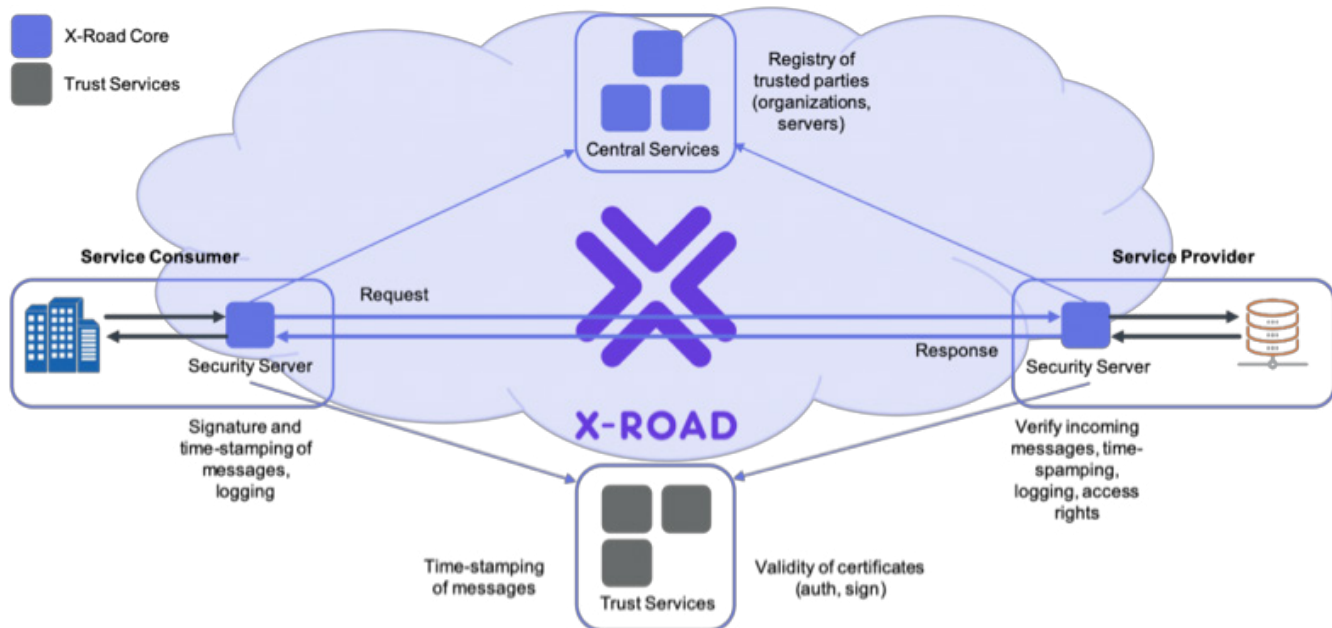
X-Road Core

Trust Services

Registry of trusted parties (organizations, servers)

Central Services

Service Consumer

Service Provider

Request

Response

Security Server

Security Server

X-ROAD

Signature and time-stamping of messages, logging

Verify incoming messages, time-spamping, logging, access rights

Time-stamping of messages

Validity of certificates (auth, sign)

Trust Services